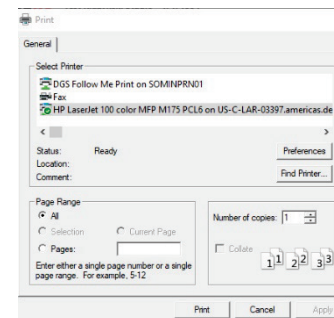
Print

General

Select Printer

DGS Follow Me Print on SOMINPRN01

Fax

HP LaserJet 100 color MFP M175 PCL6 on US-C-LAR-03397.americas.de

Status: Ready

Location:

Comment:

Preferences

Find Printer...

Page Range

All

Selection

Current Page

Pages:

Enter either a single page number or a single page range. For example, 5-12

Number of copies: 1

Collate

1 1 2 2 3 3

Print

Cancel

Apply